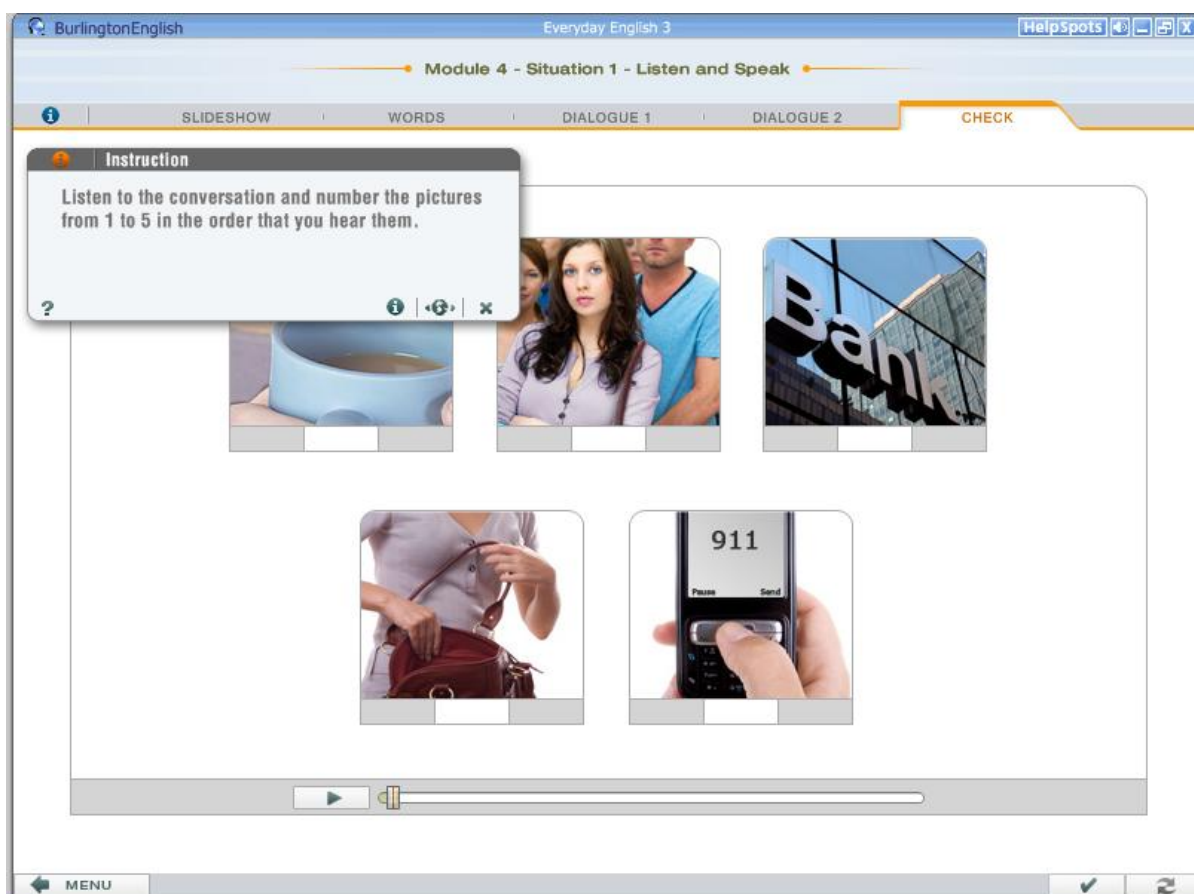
BurlingtonEnglish

Everyday English 3

HelpSpots

Module 4 - Situation 1 - Listen and Speak

SLIDESHOW

WORDS

DIALOGUE 1

DIALOGUE 2

CHECK

Instruction

Listen to the conversation and number the pictures from 1 to 5 in the order that you hear them.

?

Bank

911

Pause

Send

MENU